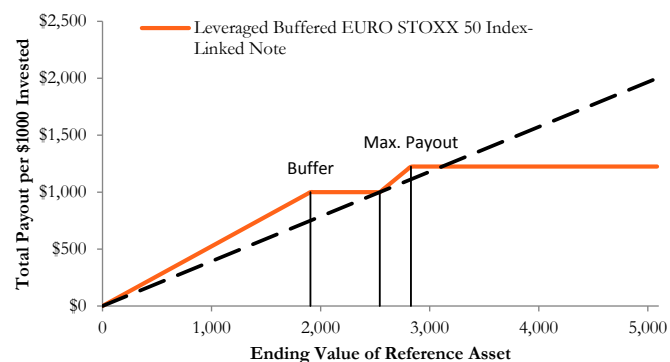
Leveraged Buffered EURO STOXX 50 Index-Linked Note

$2,500
$2,000
$1,500
$1,000
$500
$0

Total Payout per $1000 Invested

Max. Payout

Buffer

0
1,000
2,000
3,000
4,000
5,000

Ending Value of Reference Asset